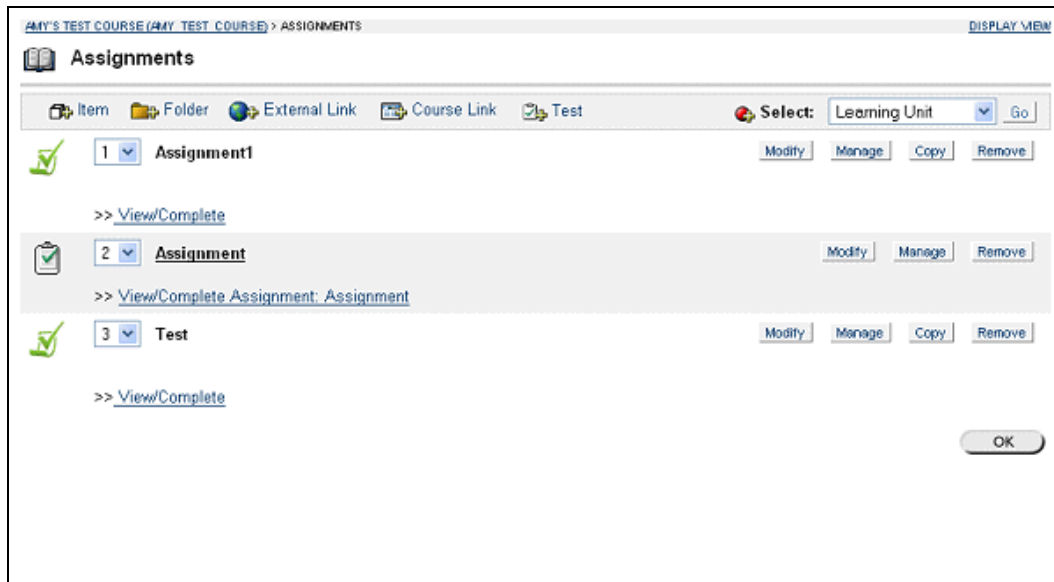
AMY'S TEST COURSE (AMY_TEST_COURSE) > ASSIGNMENTS
DISPLAY VIEW

Assignments

Item Folder External Link Course Link Test
Select: Learning Unit Go

1 Assignment1
Modify Manage Copy Remove

>> View/Complete

2 Assignment
Modify Manage Remove

>> View/Complete Assignment: Assignment

3 Test
Modify Manage Copy Remove

>> View/Complete

OK